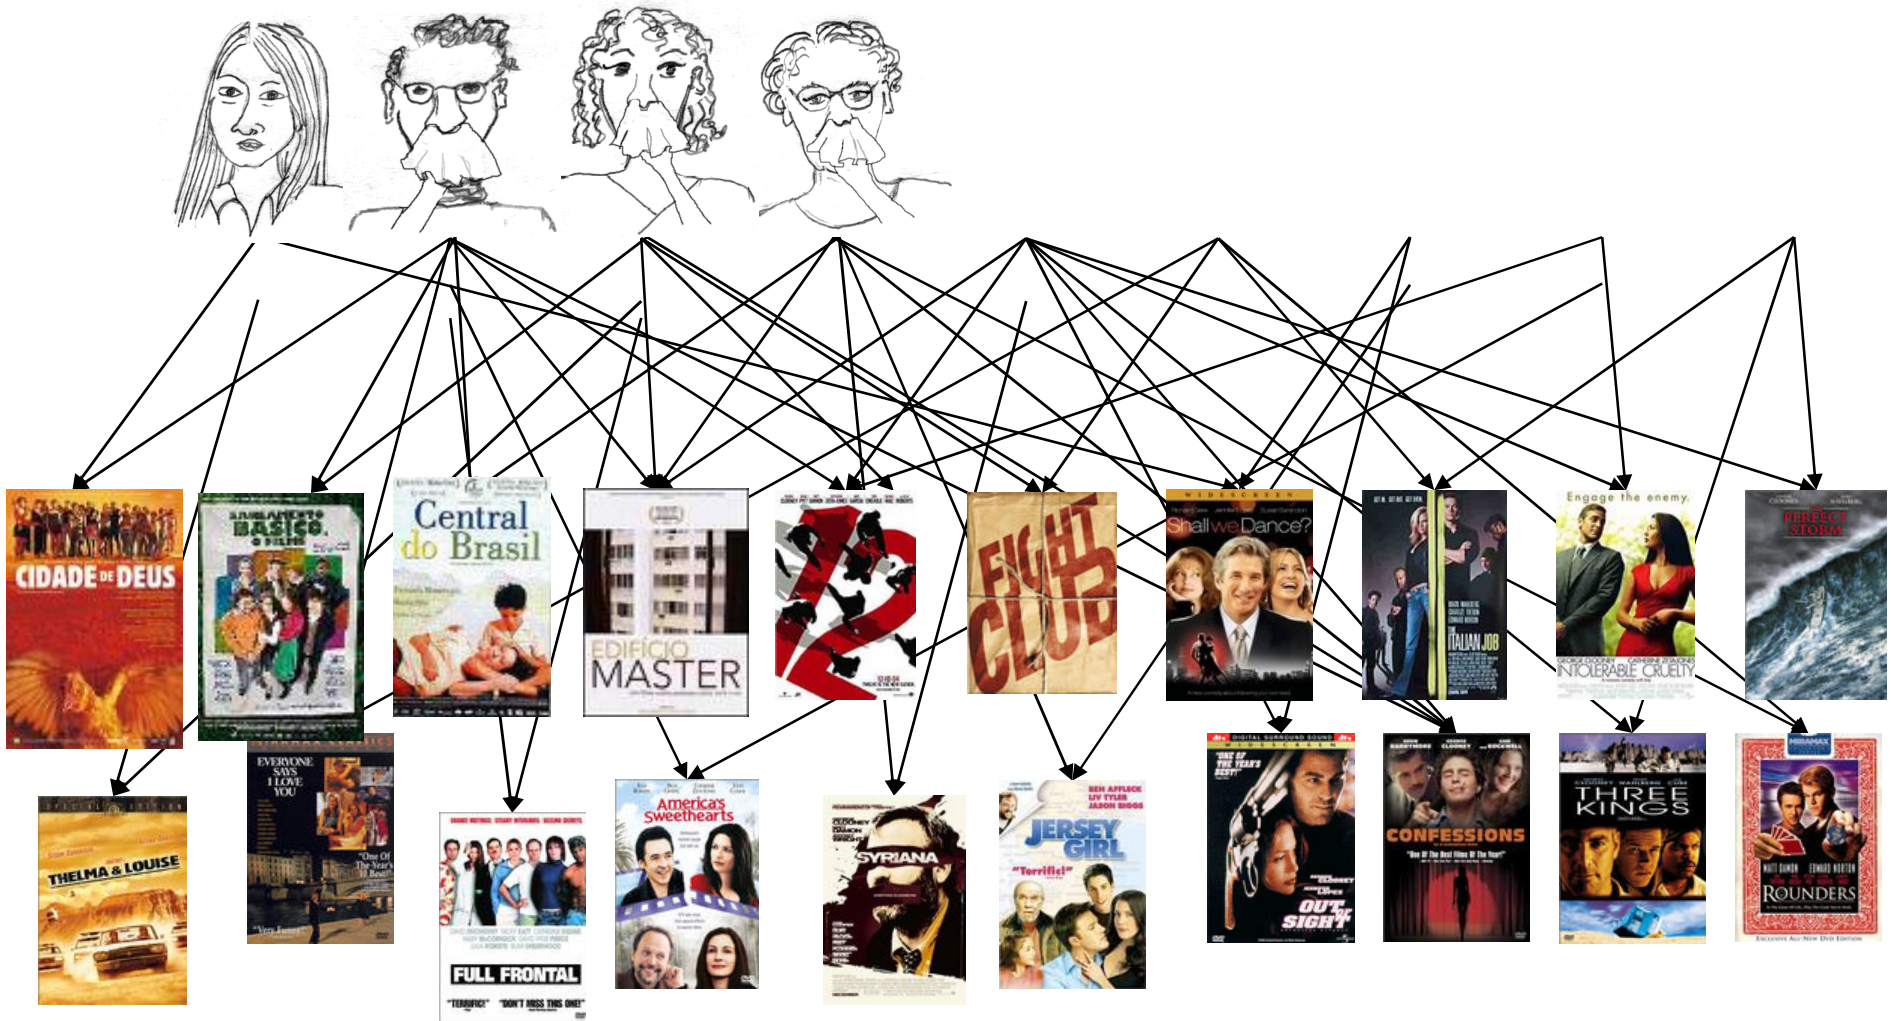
CIDADE DE DEUS

SANEAMENTO BÁSICO, O FILME

Central do Brasil

EDIFÍCIO MASTER

12

FIGHT CLUB

WIDESCREEN
Shall we Dance?

THE ITALIAN JOB

Engage the enemy.
GEORGE CLOONEY CATHERINE ZETA-JONES
INTOLERABLE CRUELTY

THE PERFECT STORM

THELMA & LOUISE

EVERYONE SAYS I LOVE YOU
"One Of The Year's 10 Best!"
"Very Funny!"

FULL FRONTAL
"TERRIFIC!" "DON'T MISS THIS ONE!"

America's Sweethearts

SYRIANA

BEN AFFLECK LIV TYLER JASON BIGGS
JERSEY GIRL
"Terrific!"

WIDESCREEN
"ONE OF THE YEAR'S BEST!"
OUT OF SIGHT

CONFESSIONS
"One Of The Best Films Of The Year!"

CLOONEY WAHLBERG CUBE
THREE KINGS

MIRAMAX
MATT DAMON EDWARD NORTON
ROUNDERS
EXCLUSIVE ALL-NEW DVD EDITION